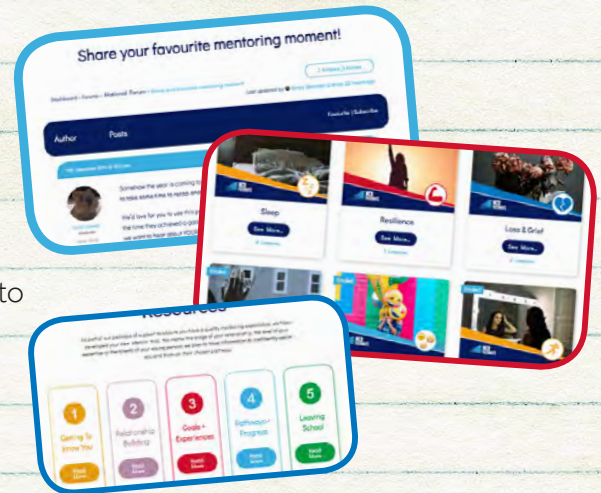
Share your favourite mentoring moment!

Dashboard › Forums › National Forum › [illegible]

Author

Posts

Favourite | Subscribe

Somehow the year is coming to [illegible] to take some time to reflect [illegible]

We'd love for you to use this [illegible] the time they achieved a goal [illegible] we want to hear about YOUR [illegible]

Sleep

See More...

Resilience

See More...

Loss & Grief

See More...

to

Resources

1
Getting To Know You

2
Relationship Building

3
Goals + Experiences

4
Pathways + Progress

5
Leaving School